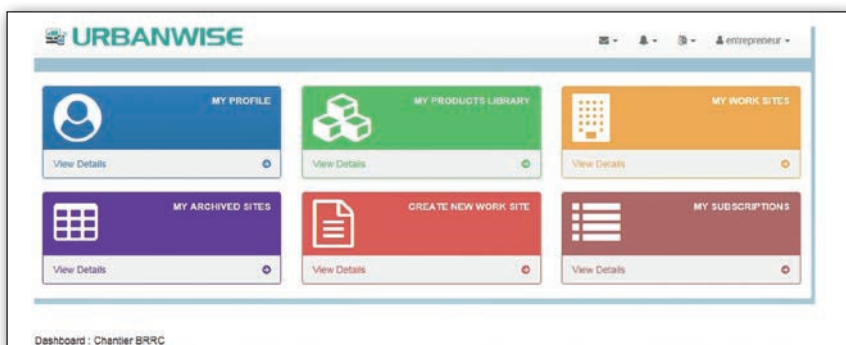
URBANWISE

entrepreneur

MY PROFILE

View Details

MY PRODUCTS LIBRARY

View Details

MY WORK SITES

View Details

MY ARCHIVED SITES

View Details

CREATE NEW WORK SITE

View Details

MY SUBSCRIPTIONS

View Details

Dashboard : Chantier BRRC